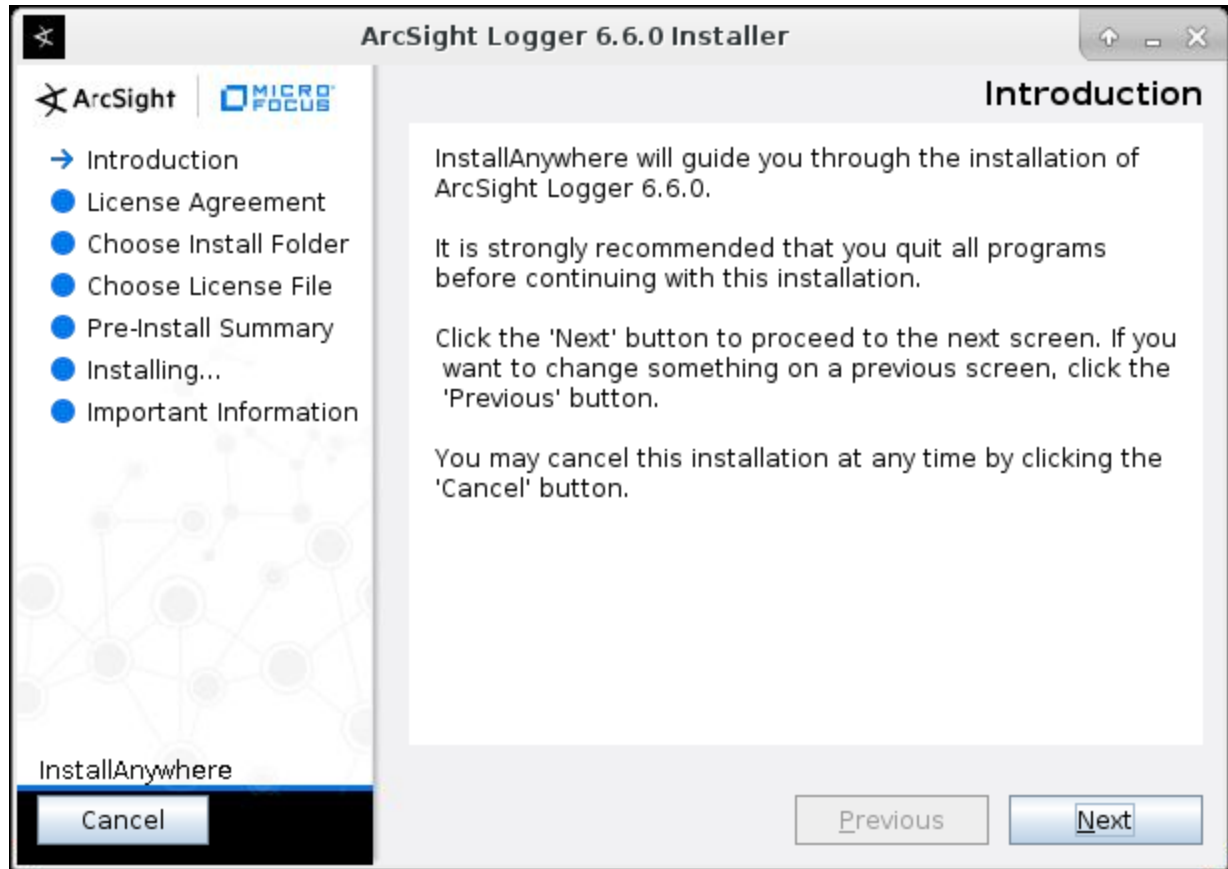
ArcSight Logger 6.6.0 Installer

ArcSight MICRO FOCUS

Introduction

→ Introduction
License Agreement
Choose Install Folder
Choose License File
Pre-Install Summary
Installing...
Important Information

InstallAnywhere will guide you through the installation of ArcSight Logger 6.6.0.

It is strongly recommended that you quit all programs before continuing with this installation.

Click the 'Next' button to proceed to the next screen. If you want to change something on a previous screen, click the 'Previous' button.

You may cancel this installation at any time by clicking the 'Cancel' button.

InstallAnywhere

Cancel

Previous

Next